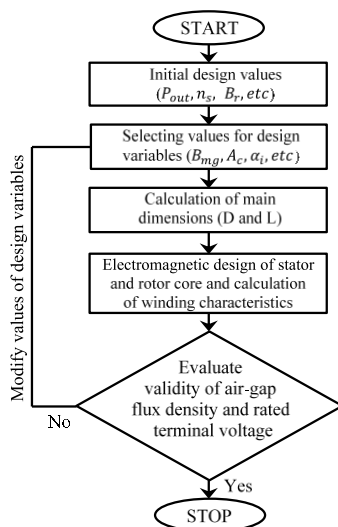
START

Initial design values ($P_{out}, n_s, B_r, etc$)

Selecting values for design variables ($B_{mg}, A_c, \alpha_i, etc$)

Calculation of main dimensions (D and L)

Electromagnetic design of stator and rotor core and calculation of winding characteristics

Evaluate validity of air-gap flux density and rated terminal voltage

Modify values of design variables

No

Yes

STOP